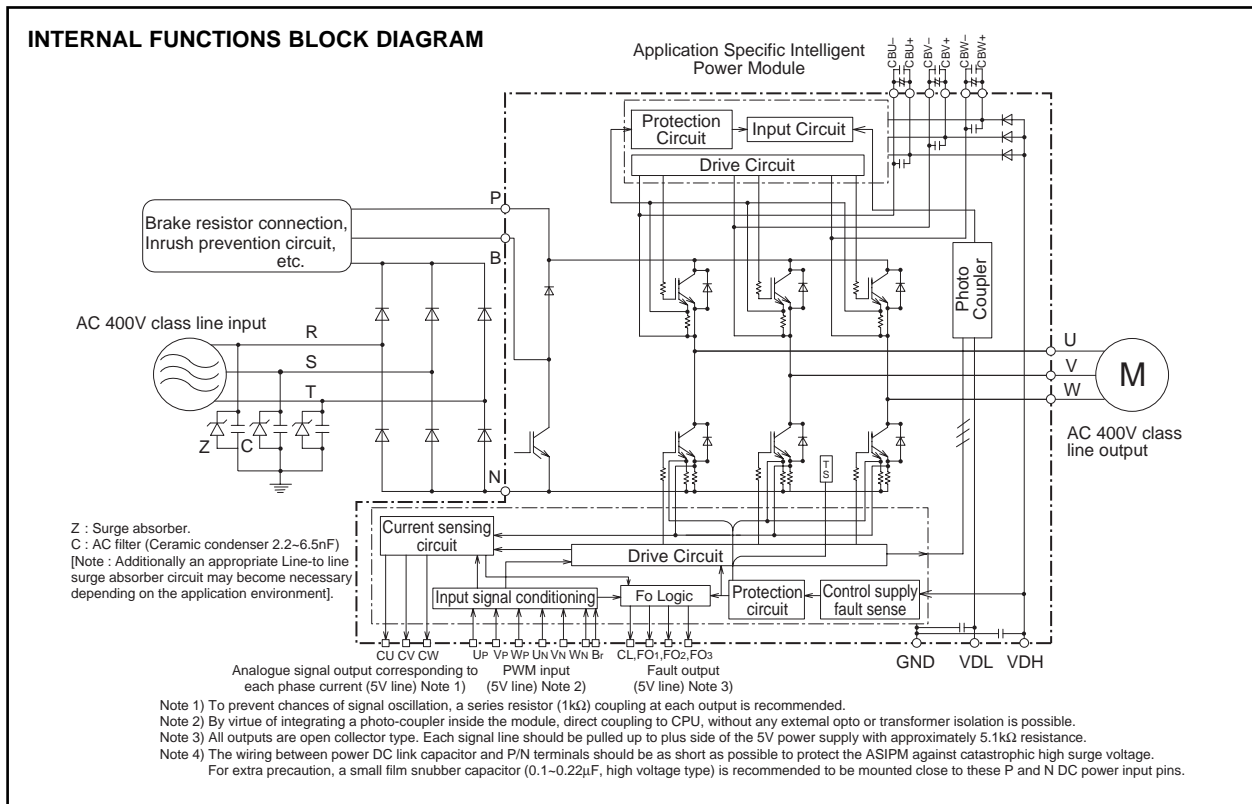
INTERNAL FUNCTIONS BLOCK DIAGRAM

Application Specific Intelligent Power Module

CBU– CBU+ CBV– CBV+ CBW– CBW+

Protection Circuit

Input Circuit

Drive Circuit

P

Brake resistor connection, Inrush prevention circuit, etc.

B

AC 400V class line input

R

S

T

Z

C

N

Photo Coupler

U

V

W

M

AC 400V class line output

T S

Z : Surge absorber.
C : AC filter (Ceramic condenser 2.2~6.5nF)
[Note : Additionally an appropriate Line-to line surge absorber circuit may become necessary depending on the application environment].

Current sensing circuit

Drive Circuit

Input signal conditioning

Fo Logic

Protection circuit

Control supply fault sense

CU CV CW

UP VP WP UN VN WN Br

CL,FO1,FO2,FO3

GND VDL VDH

Analogue signal output corresponding to each phase current (5V line) Note 1)

PWM input (5V line) Note 2)

Fault output (5V line) Note 3)

Note 1) To prevent chances of signal oscillation, a series resistor (1kΩ) coupling at each output is recommended.
Note 2) By virtue of integrating a photo-coupler inside the module, direct coupling to CPU, without any extemal opto or transformer isolation is possible.
Note 3) All outputs are open collector type. Each signal line should be pulled up to plus side of the 5V power supply with approximately 5.1kΩ resistance.
Note 4) The wiring between power DC link capacitor and P/N terminals should be as short as possible to protect the ASIPM against catastrophic high surge voltage. For extra precaution, a small film snubber capacitor (0.1~0.22μF, high voltage type) is recommended to be mounted close to these P and N DC power input pins.